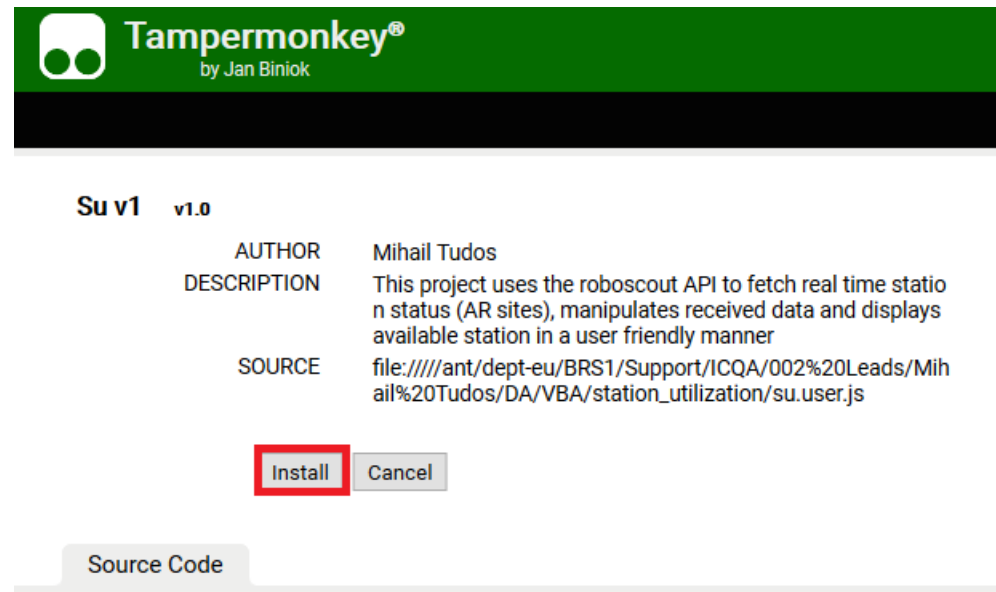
Tampermonkey®
by Jan Biniok

Su v1 v1.0

AUTHOR Mihail Tudos
DESCRIPTION This project uses the roboscout API to fetch real time station status (AR sites), manipulates received data and displays available station in a user friendly manner
SOURCE file://///ant/dept-eu/BRS1/Support/ICQA/002%20Leads/Mihail%20Tudos/DA/VBA/station_utilization/su.user.js

Install Cancel

Source Code